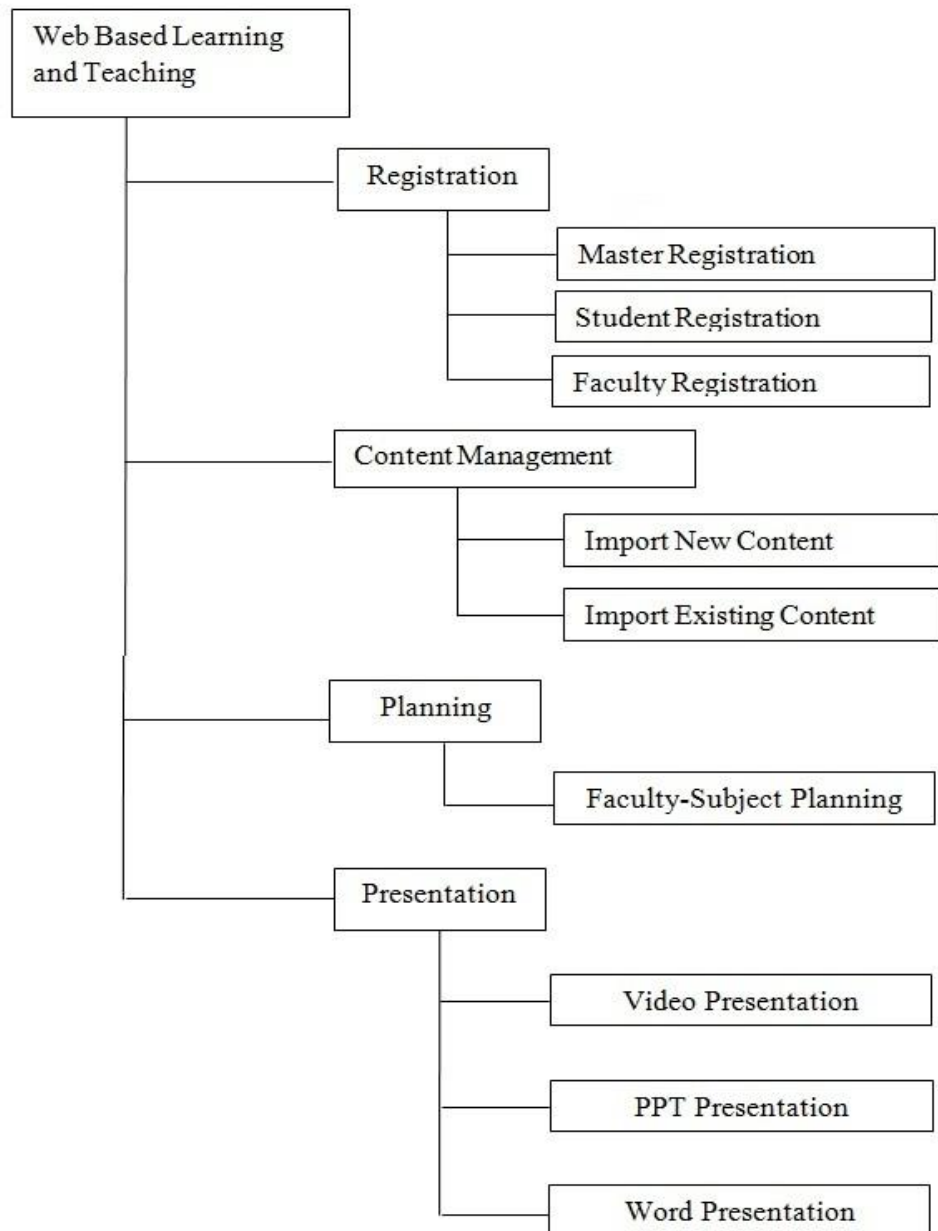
Web Based Learning and Teaching

Registration

Master Registration

Student Registration

Faculty Registration

Content Management

Import New Content

Import Existing Content

Planning

Faculty-Subject Planning

Presentation

Video Presentation

PPT Presentation

Word Presentation